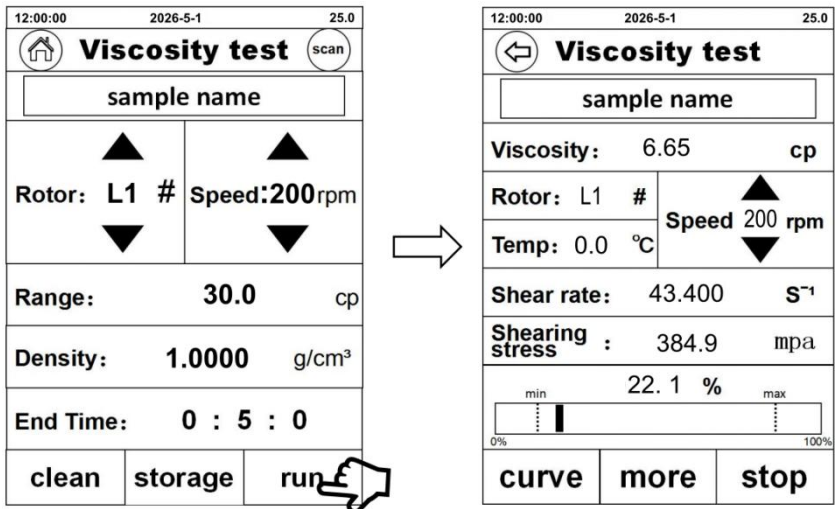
12:00:00 2026-5-1 25.0

Viscosity test scan

sample name

Rotor: L1 #

Speed:200rpm

Range: 30.0 cp

Density: 1.0000 g/cm³

End Time: 0 : 5 : 0

clean storage run

12:00:00 2026-5-1 25.0

Viscosity test

sample name

Viscosity: 6.65 cp

Rotor: L1 #

Speed 200 rpm

Temp: 0.0 ℃

Shear rate: 43.400 $S^{-1}$

Shearing stress : 384.9 mpa

22. 1 %

min max

0% 100%

curve more stop